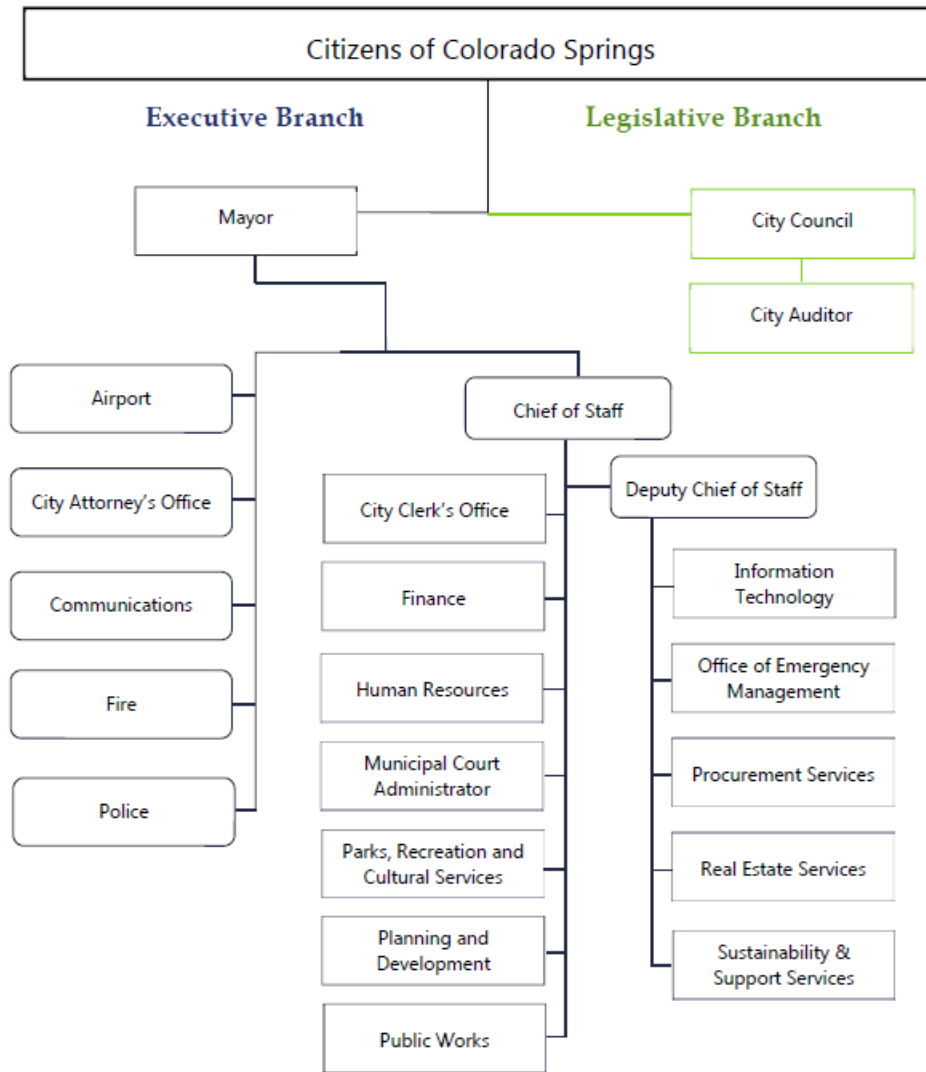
Citizens of Colorado Springs

Executive Branch

Legislative Branch

Mayor

City Council

City Auditor

Airport

City Attorney's Office

Communications

Fire

Police

Chief of Staff

Deputy Chief of Staff

City Clerk's Office

Finance

Human Resources

Municipal Court Administrator

Parks, Recreation and Cultural Services

Planning and Development

Public Works

Information Technology

Office of Emergency Management

Procurement Services

Real Estate Services

Sustainability & Support Services